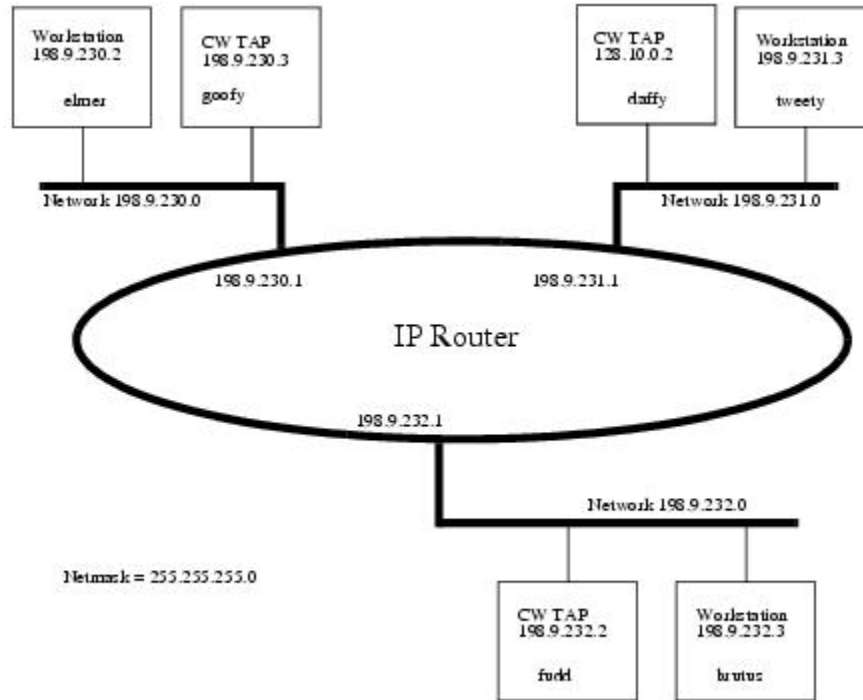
Workstation
198.9.230.2
elmer

CW TAP
198.9.230.3
goofy

CW TAP
128.10.0.2
daffy

Workstation
198.9.231.3
tweety

Network 198.9.230.0

Network 198.9.231.0

198.9.230.1

198.9.231.1

IP Router

198.9.232.1

Network 198.9.232.0

Netmask = 255.255.255.0

CW TAP
198.9.232.2
fudd

Workstation
198.9.232.3
brutus